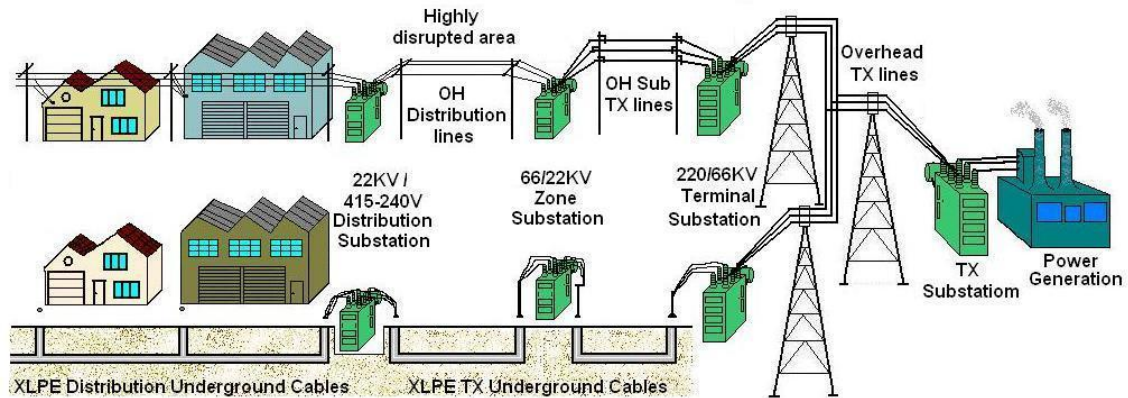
Highly disrupted area

OH Distribution lines

OH Sub TX lines

Overhead TX lines

22KV / 415-240V Distribution Substation

66/22KV Zone Substation

220/66KV Terminal Substation

TX Substatiom

Power Generation

XLPE Distribution Underground Cables

XLPE TX Underground Cables